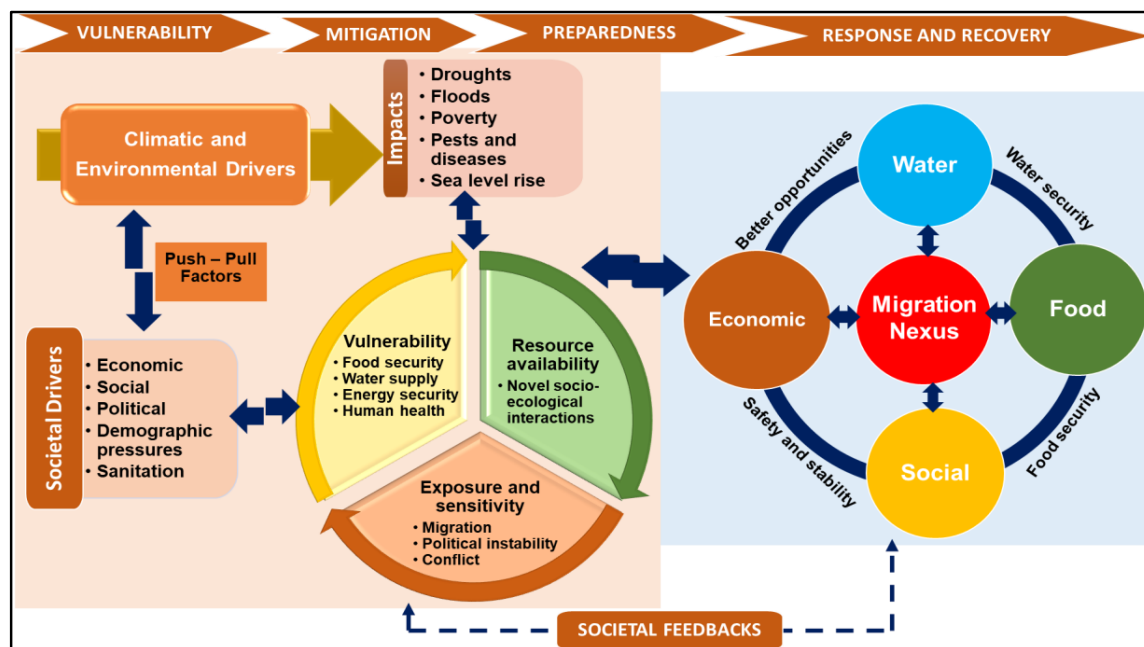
VULNERABILITY
MITIGATION
PREPAREDNESS
RESPONSE AND RECOVERY

Climatic and Environmental Drivers

Impacts
• Droughts
• Floods
• Poverty
• Pests and diseases
• Sea level rise

Push – Pull Factors

Societal Drivers
• Economic
• Social
• Political
• Demographic pressures
• Sanitation

Vulnerability
• Food security
• Water supply
• Energy security
• Human health

Resource availability
• Novel socio-ecological interactions

Exposure and sensitivity
• Migration
• Political instability
• Conflict

Water
Better opportunities
Water security
Economic
Migration Nexus
Food
Safety and stability
Food security
Social

SOCIETAL FEEDBACKS